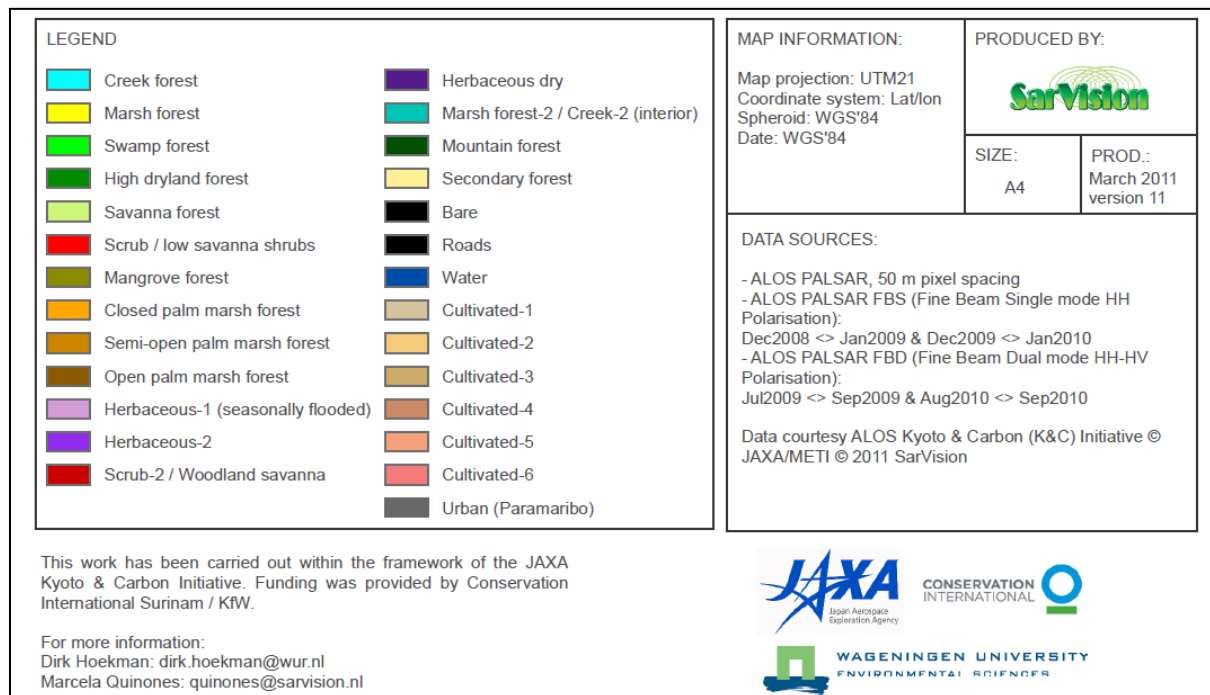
LEGEND

Creek forest
Marsh forest
Swamp forest
High dryland forest
Savanna forest
Scrub / low savanna shrubs
Mangrove forest
Closed palm marsh forest
Semi-open palm marsh forest
Open palm marsh forest
Herbaceous-1 (seasonally flooded)
Herbaceous-2
Scrub-2 / Woodland savanna

Herbaceous dry
Marsh forest-2 / Creek-2 (interior)
Mountain forest
Secondary forest
Bare
Roads
Water
Cultivated-1
Cultivated-2
Cultivated-3
Cultivated-4
Cultivated-5
Cultivated-6
Urban (Paramaribo)

MAP INFORMATION:

Map projection: UTM21
Coordinate system: Lat/lon
Spheroid: WGS'84
Date: WGS'84

PRODUCED BY:

SarVision

SIZE:
A4

PROD.:
March 2011
version 11

DATA SOURCES:

- ALOS PALSAR, 50 m pixel spacing
- ALOS PALSAR FBS (Fine Beam Single mode HH Polarisation):
Dec2008 <> Jan2009 & Dec2009 <> Jan2010
- ALOS PALSAR FBD (Fine Beam Dual mode HH-HV Polarisation):
Jul2009 <> Sep2009 & Aug2010 <> Sep2010

Data courtesy ALOS Kyoto & Carbon (K&C) Initiative © JAXA/METI © 2011 SarVision

This work has been carried out within the framework of the JAXA Kyoto & Carbon Initiative. Funding was provided by Conservation International Surinam / KfW.

For more information:
Dirk Hoekman: dirk.hoekman@wur.nl
Marcela Quinones: quinones@sarvision.nl

JAXA
Japan Aerospace Exploration Agency

CONSERVATION INTERNATIONAL

WAGENINGEN UNIVERSITY
ENVIRONMENTAL SCIENCES